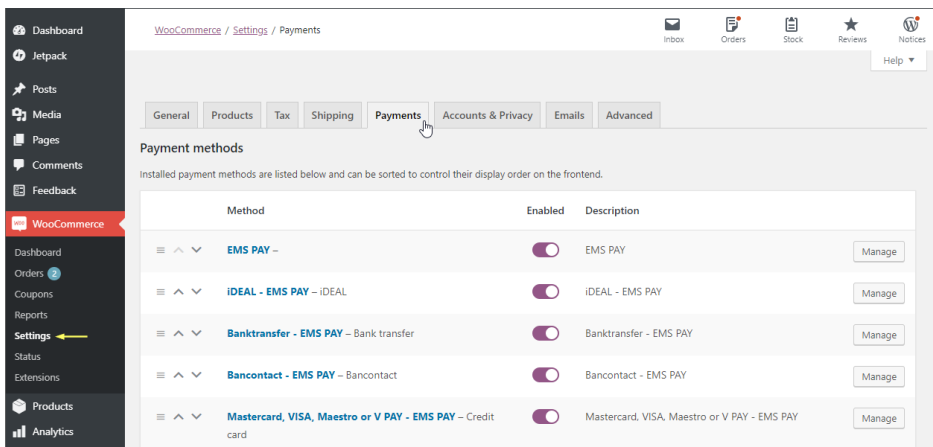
Dashboard
Jetpack
Posts
Media
Pages
Comments
Feedback
WooCommerce
Dashboard
Orders 2
Coupons
Reports
Settings
Status
Extensions
Products
Analytics

WooCommerce / Settings / Payments

Inbox Orders Stock Reviews Notices

Help ▼

General | Products | Tax | Shipping | Payments | Accounts & Privacy | Emails | Advanced

Payment methods

Installed payment methods are listed below and can be sorted to control their display order on the frontend.

| | Method | Enabled | Description | |
|---|---|---|---|---|
| | EMS PAY – | | EMS PAY | Manage |
| | iDEAL - EMS PAY – iDEAL | | iDEAL - EMS PAY | Manage |
| | Banktransfer - EMS PAY – Bank transfer | | Banktransfer - EMS PAY | Manage |
| | Bancontact - EMS PAY – Bancontact | | Bancontact - EMS PAY | Manage |
| | Mastercard, VISA, Maestro or V PAY - EMS PAY – Credit card | | Mastercard, VISA, Maestro or V PAY - EMS PAY | Manage |